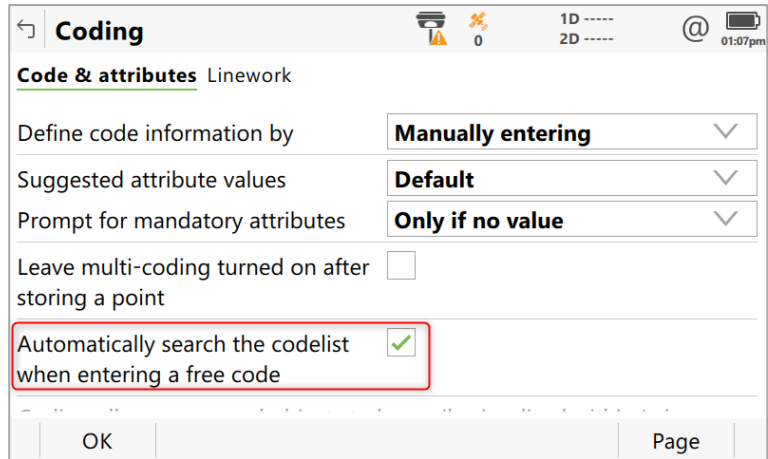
Coding

0

1D -----
2D -----

@

01:07pm

Code & attributes Linework

Define code information by

Manually entering

Suggested attribute values

Default

Prompt for mandatory attributes

Only if no value

Leave multi-coding turned on after storing a point

Automatically search the codelist when entering a free code

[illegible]

OK

Page